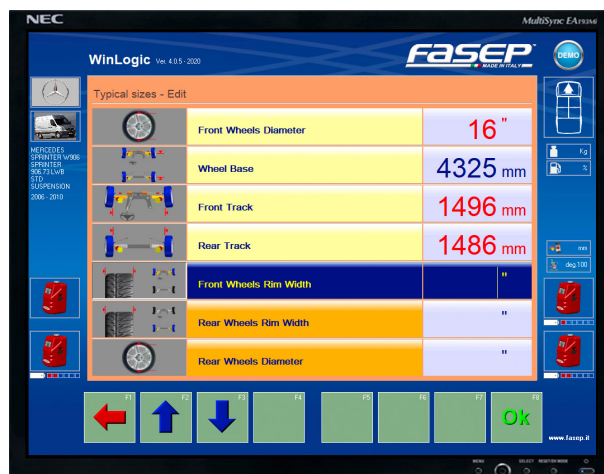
NEC

MultiSync EA193Mi

WinLogic Ver. 4.0.5 - 2020

FASEP MADE IN ITALY

DEMO

Typical sizes - Edit

MERCEDES SPRINTER W906 SPRINTER 906.73 LWB STD SUSPENSION 2006 - 2010

| | Front Wheels Diameter | 16 " |
|---|---|---|
| | Wheel Base | 4325 mm |
| | Front Track | 1496 mm |
| | Rear Track | 1486 mm |
| | Front Wheels Rim Width | " |
| | Rear Wheels Rim Width | " |
| | Rear Wheels Diameter | " |

Kg

%

mm

deg.100

F1 F2 F3 F4 F5 F6 F7 F8

Ok

www.fasep.it

MENU SELECT RESOLUTION MODE